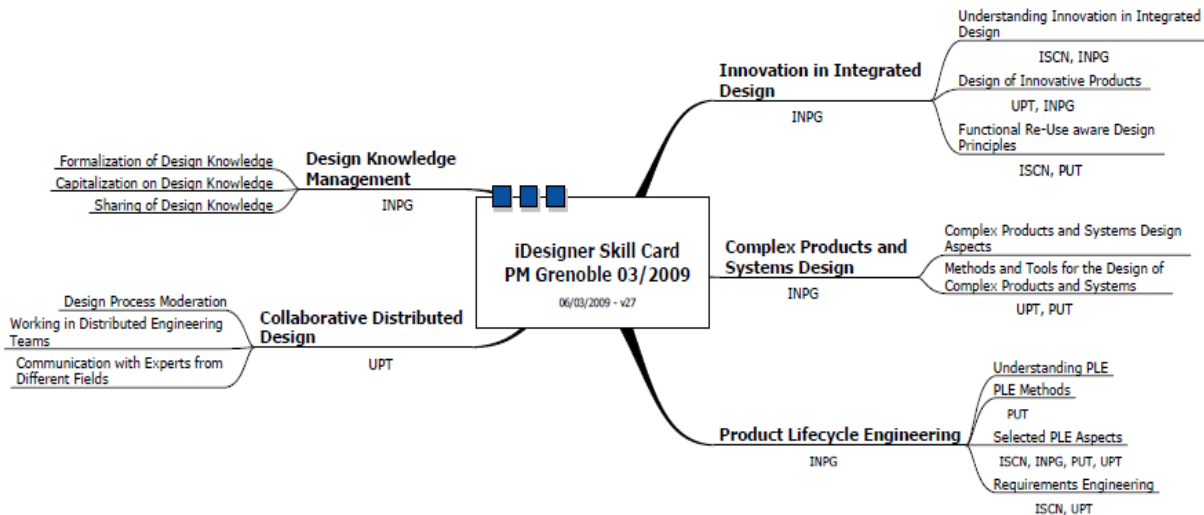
iDesigner Skill Card
PM Grenoble 03/2009
06/03/2009 - v27

Innovation in Integrated Design
INPG

Understanding Innovation in Integrated Design
ISCN, INPG
Design of Innovative Products
UPT, INPG
Functional Re-Use aware Design Principles
ISCN, PUT

Complex Products and Systems Design
INPG

Complex Products and Systems Design Aspects
Methods and Tools for the Design of Complex Products and Systems
UPT, PUT

Product Lifecycle Engineering
INPG

Understanding PLE
PLE Methods
PUT
Selected PLE Aspects
ISCN, INPG, PUT, UPT
Requirements Engineering
ISCN, UPT

Design Knowledge Management
INPG

Formalization of Design Knowledge
Capitalization on Design Knowledge
Sharing of Design Knowledge

Collaborative Distributed Design
UPT

Design Process Moderation
Working in Distributed Engineering Teams
Communication with Experts from Different Fields